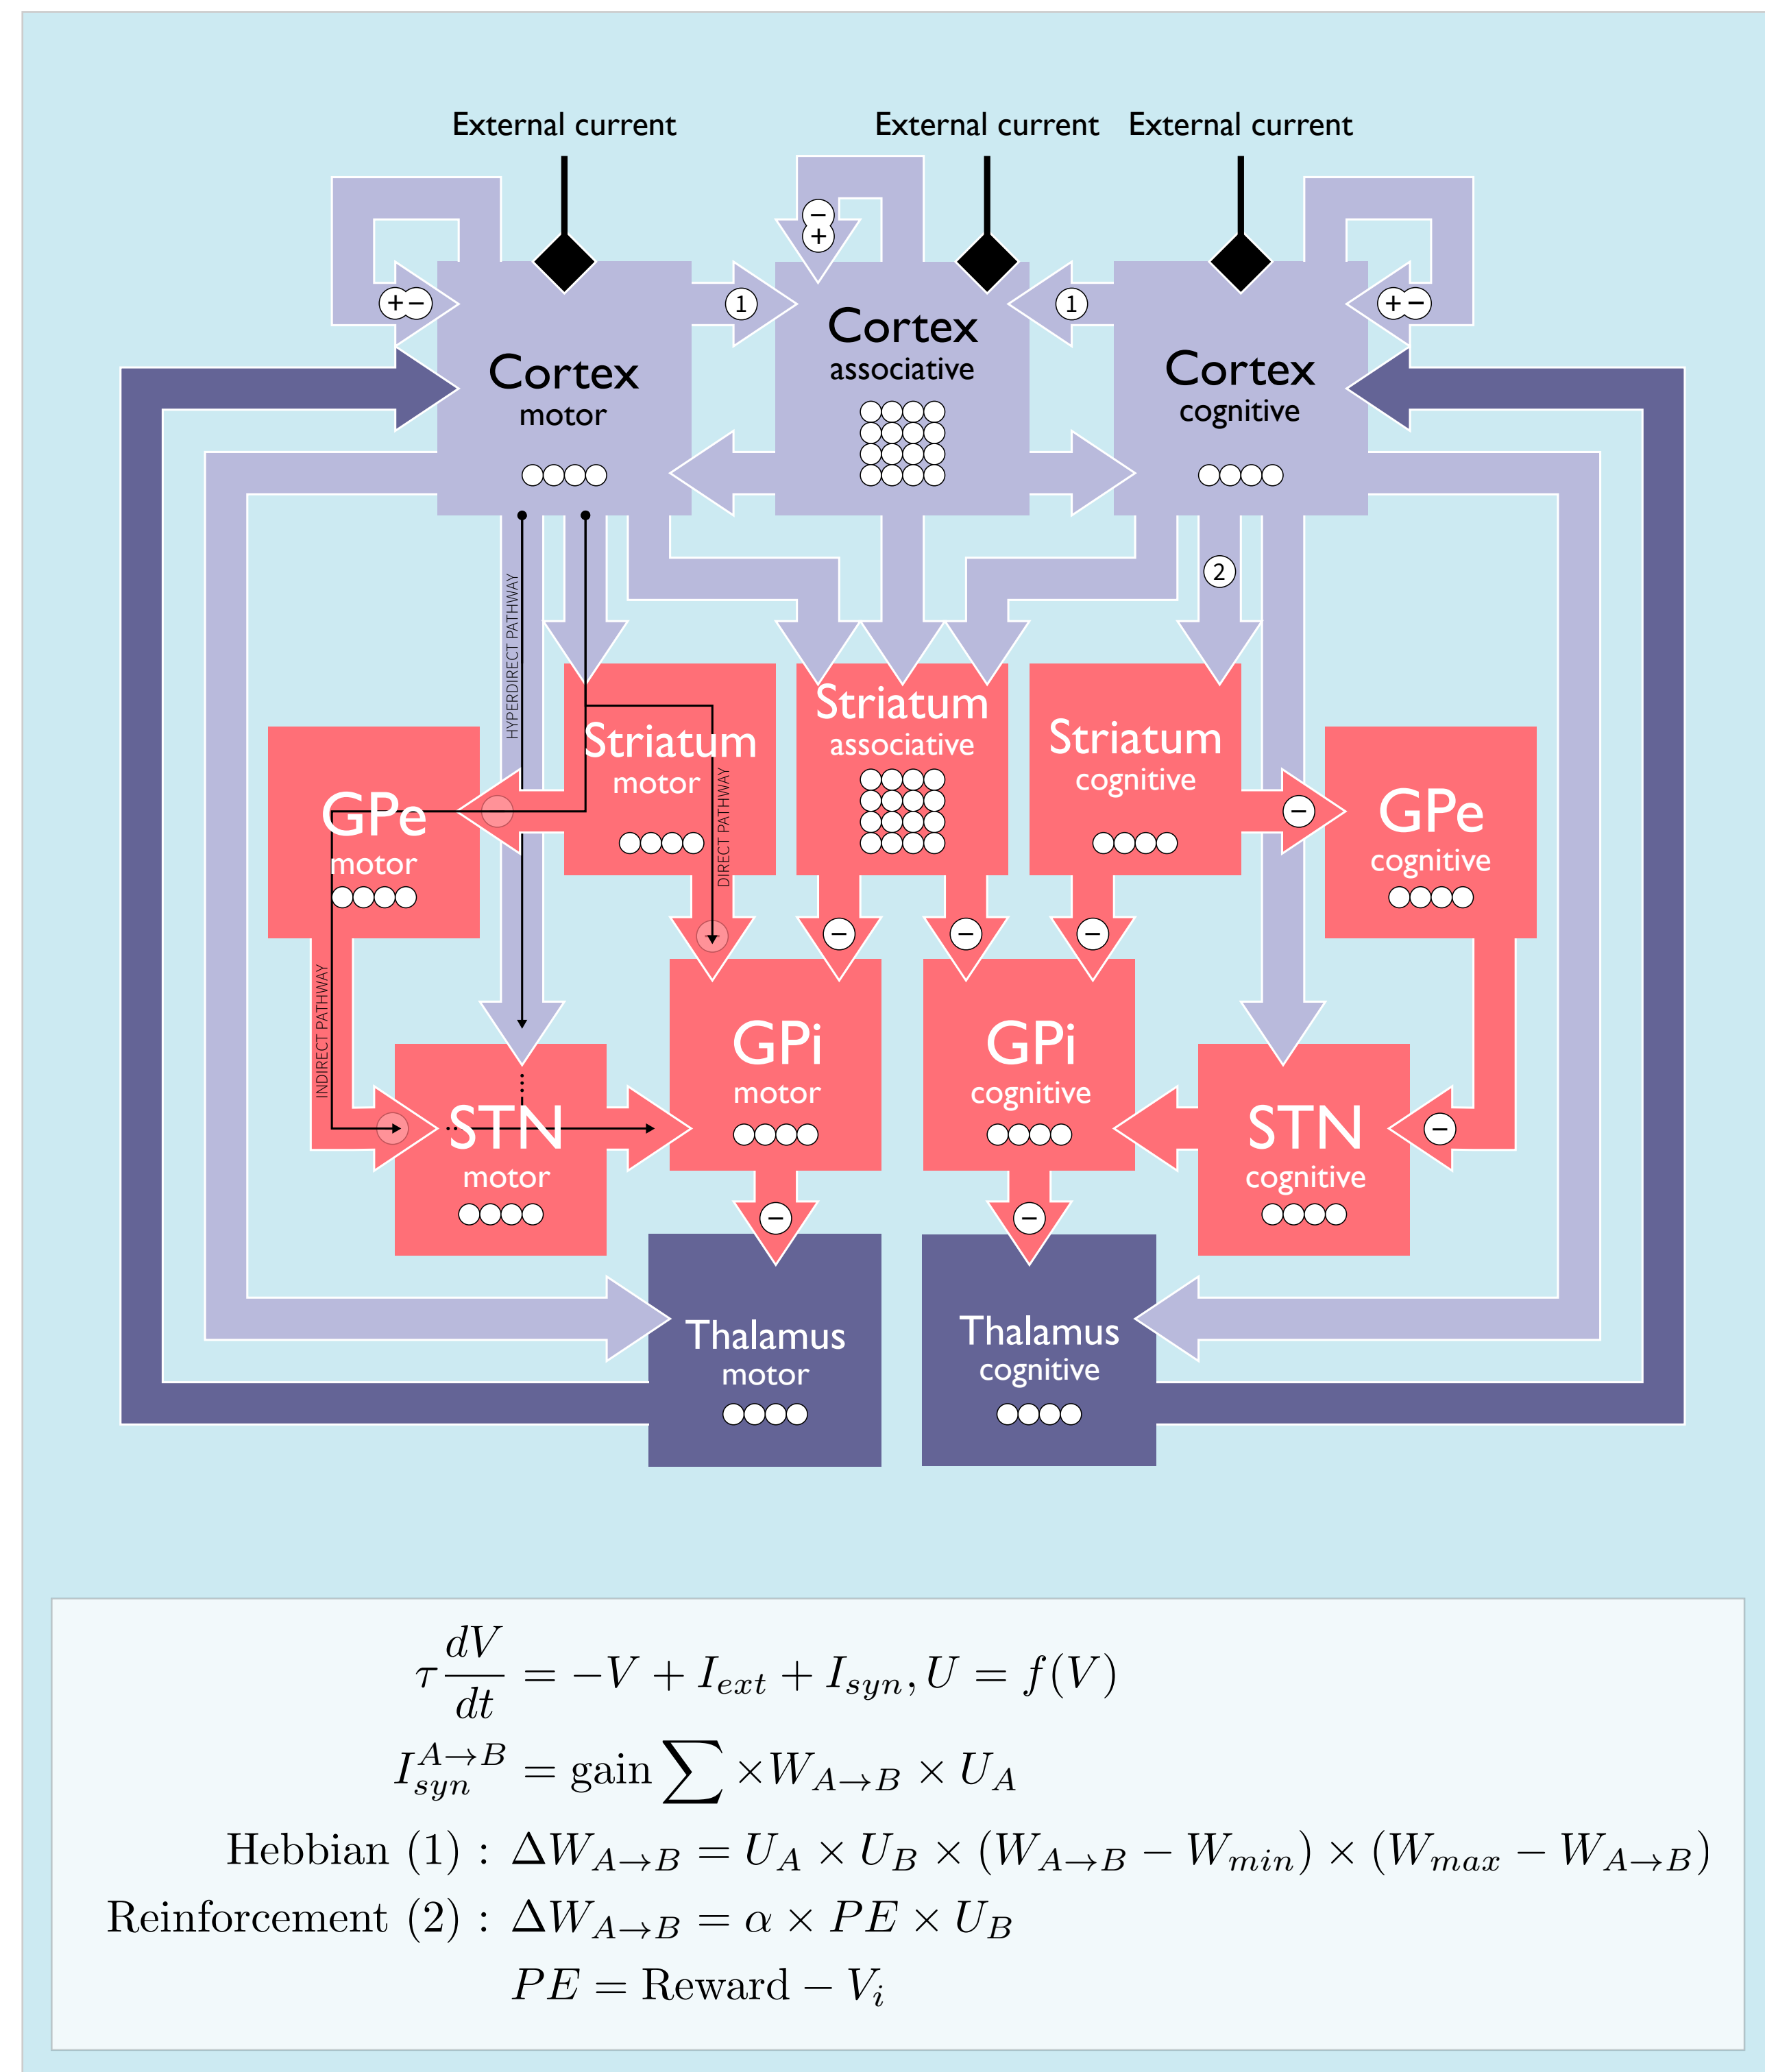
External current

External current

External current

+ −

1

− +

1

+ −

Cortex
motor

Cortex
associative

Cortex
cognitive

2

HYPERDIRECT PATHWAY

Striatum
motor

DIRECT PATHWAY

Striatum
associative

Striatum
cognitive

GPe
motor

−

GPe
cognitive

− − −

INDIRECT PATHWAY

GPi
motor

GPi
cognitive

STN
motor

STN
cognitive

−

− −

Thalamus
motor

Thalamus
cognitive

$\tau\frac{dV}{dt} = -V + I_{ext} + I_{syn}, U = f(V)$

$I_{syn}^{A\rightarrow B} = \text{gain}\sum \times W_{A\rightarrow B} \times U_A$

Hebbian (1) : $\Delta W_{A\rightarrow B} = U_A \times U_B \times (W_{A\rightarrow B} - W_{min}) \times (W_{max} - W_{A\rightarrow B})$

Reinforcement (2) : $\Delta W_{A\rightarrow B} = \alpha \times PE \times U_B$

$PE = \text{Reward} - V_i$